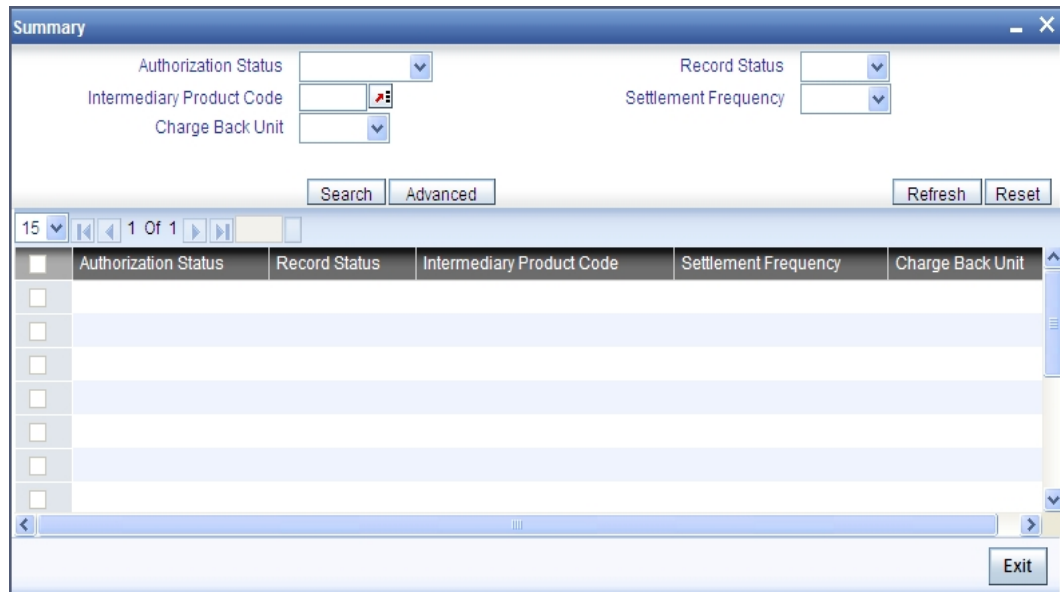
Summary

Authorization Status
Record Status
Intermediary Product Code
Settlement Frequency
Charge Back Unit

Search Advanced Refresh Reset

15 1 Of 1

| Authorization Status | Record Status | Intermediary Product Code | Settlement Frequency | Charge Back Unit |
|---|---|---|---|---|
| | | | | |
| | | | | |
| | | | | |
| | | | | |
| | | | | |
| | | | | |
| | | | | |

Exit